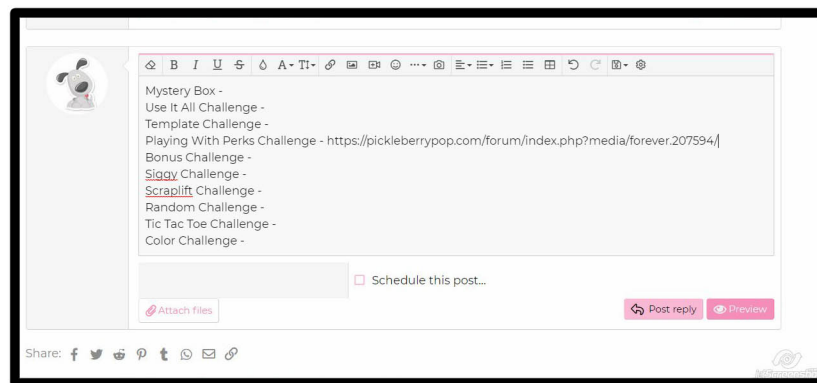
Mystery Box -
Use It All Challenge -
Template Challenge -
Playing With Perks Challenge - https://pickleberrypop.com/forum/index.php?media/forever.207594/
Bonus Challenge -
Siggy Challenge -
Scraplift Challenge -
Random Challenge -
Tic Tac Toe Challenge -
Color Challenge -

Schedule this post...

Attach files

Post reply

Preview

Share: